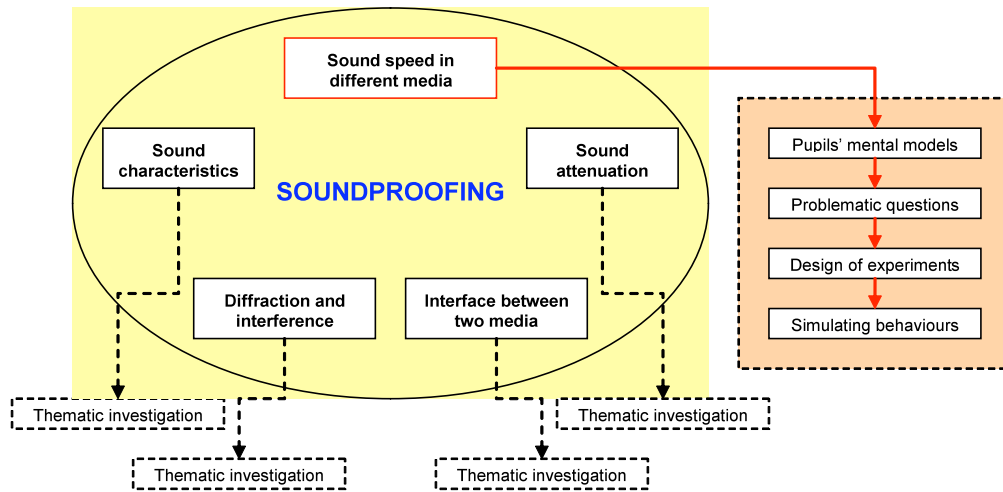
Sound speed in different media

Sound characteristics

SOUNDPROOFING

Sound attenuation

Diffraction and interference

Interface between two media

Pupils' mental models

Problematic questions

Design of experiments

Simulating behaviours

Thematic investigation

Thematic investigation

Thematic investigation

Thematic investigation